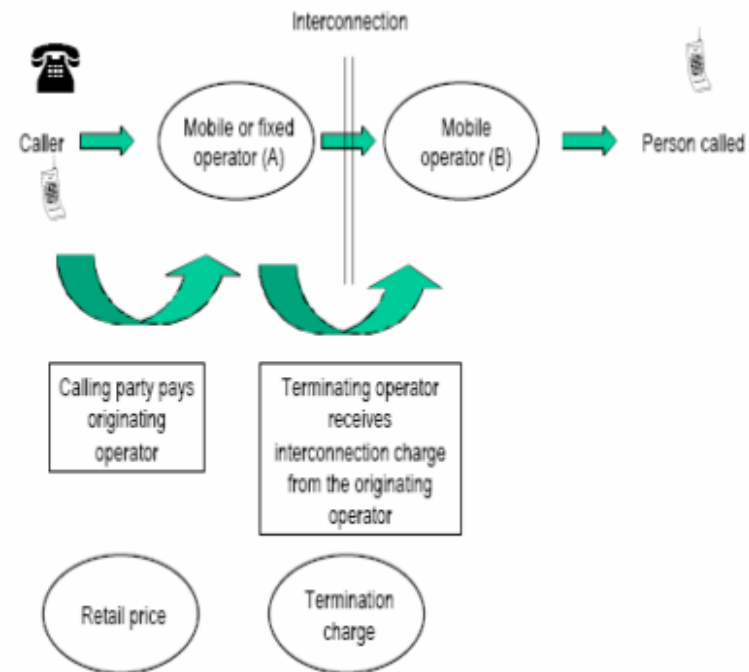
Interconnection

Caller

Mobile or fixed operator (A)

Mobile operator (B)

Person called

Calling party pays originating operator

Terminating operator receives interconnection charge from the originating operator

Retail price

Termination charge